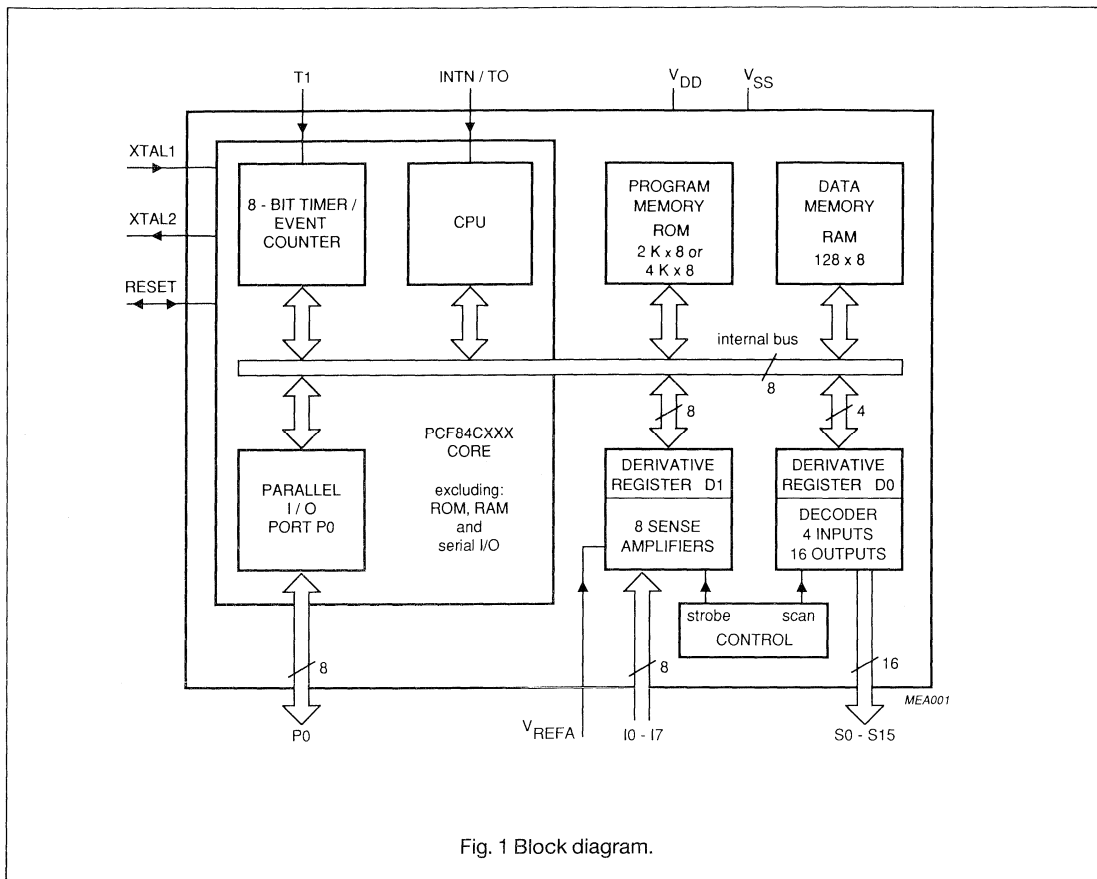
T1

INTN / TO

$V_{DD}$

$V_{SS}$

XTAL1

XTAL2

RESET

8 - BIT TIMER / EVENT COUNTER

CPU

PROGRAM MEMORY ROM 2 K x 8 or 4 K x 8

DATA MEMORY RAM 128 x 8

internal bus

8

8

4

PCF84CXXX CORE

excluding: ROM, RAM and serial I/O

PARALLEL I / O PORT P0

DERIVATIVE REGISTER D1

8 SENSE AMPLIFIERS

DERIVATIVE REGISTER D0

DECODER 4 INPUTS 16 OUTPUTS

strobe

scan

CONTROL

8

8

16

MEA001

P0

$V_{REFA}$

I0 - I7

S0 - S15

Fig. 1 Block diagram.